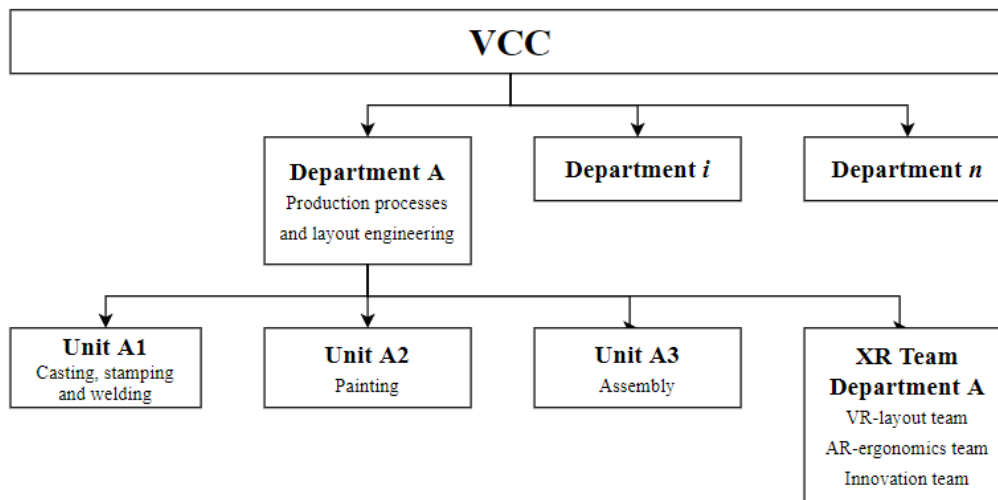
VCC

Department A
Production processes and layout engineering

Department *i*

Department *n*

Unit A1
Casting, stamping and welding

Unit A2
Painting

Unit A3
Assembly

XR Team Department A
VR-layout team
AR-ergonomics team
Innovation team